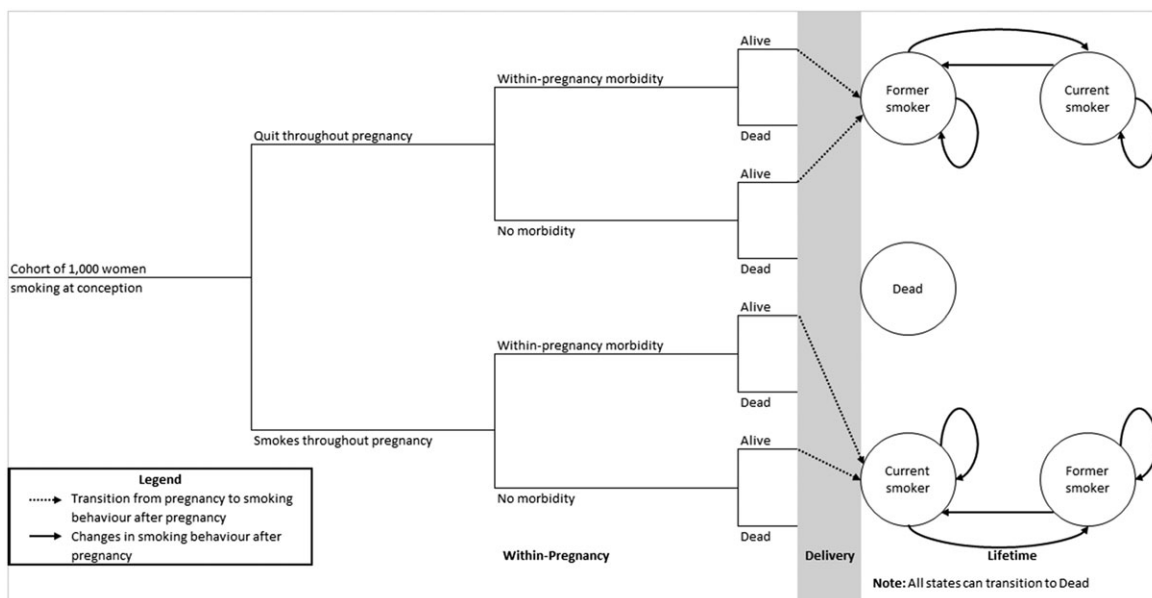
Cohort of 1,000 women smoking at conception

Quit throughout pregnancy

Within-pregnancy morbidity

Alive

Dead

No morbidity

Alive

Dead

Smokes throughout pregnancy

Within-pregnancy morbidity

Alive

Dead

No morbidity

Alive

Dead

Former smoker

Current smoker

Dead

Current smoker

Former smoker

Legend
Transition from pregnancy to smoking behaviour after pregnancy
Changes in smoking behaviour after pregnancy

Within-Pregnancy

Delivery

Lifetime

Note: All states can transition to Dead